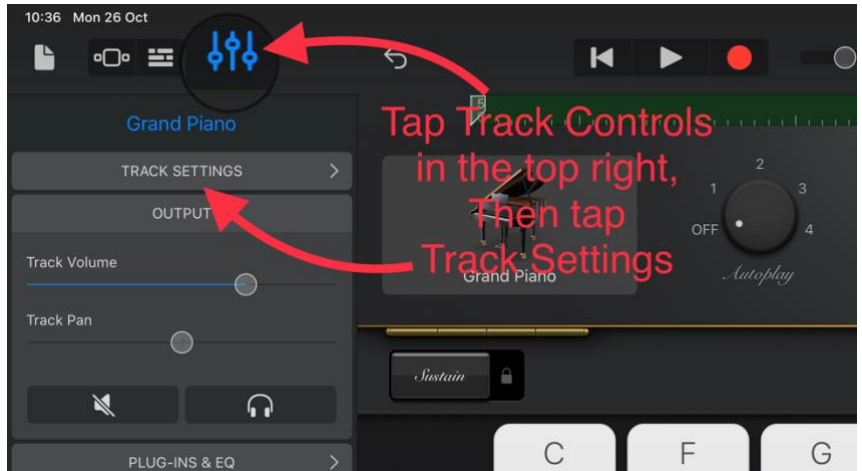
10:36 Mon 26 Oct

Grand Piano

TRACK SETTINGS

OUTPUT

Track Volume

Track Pan

PLUG-INS & EQ

Tap Track Controls in the top right, Then tap Track Settings

Grand Piano

OFF 1 2 3 4

Autoplay

Sustain

C F G